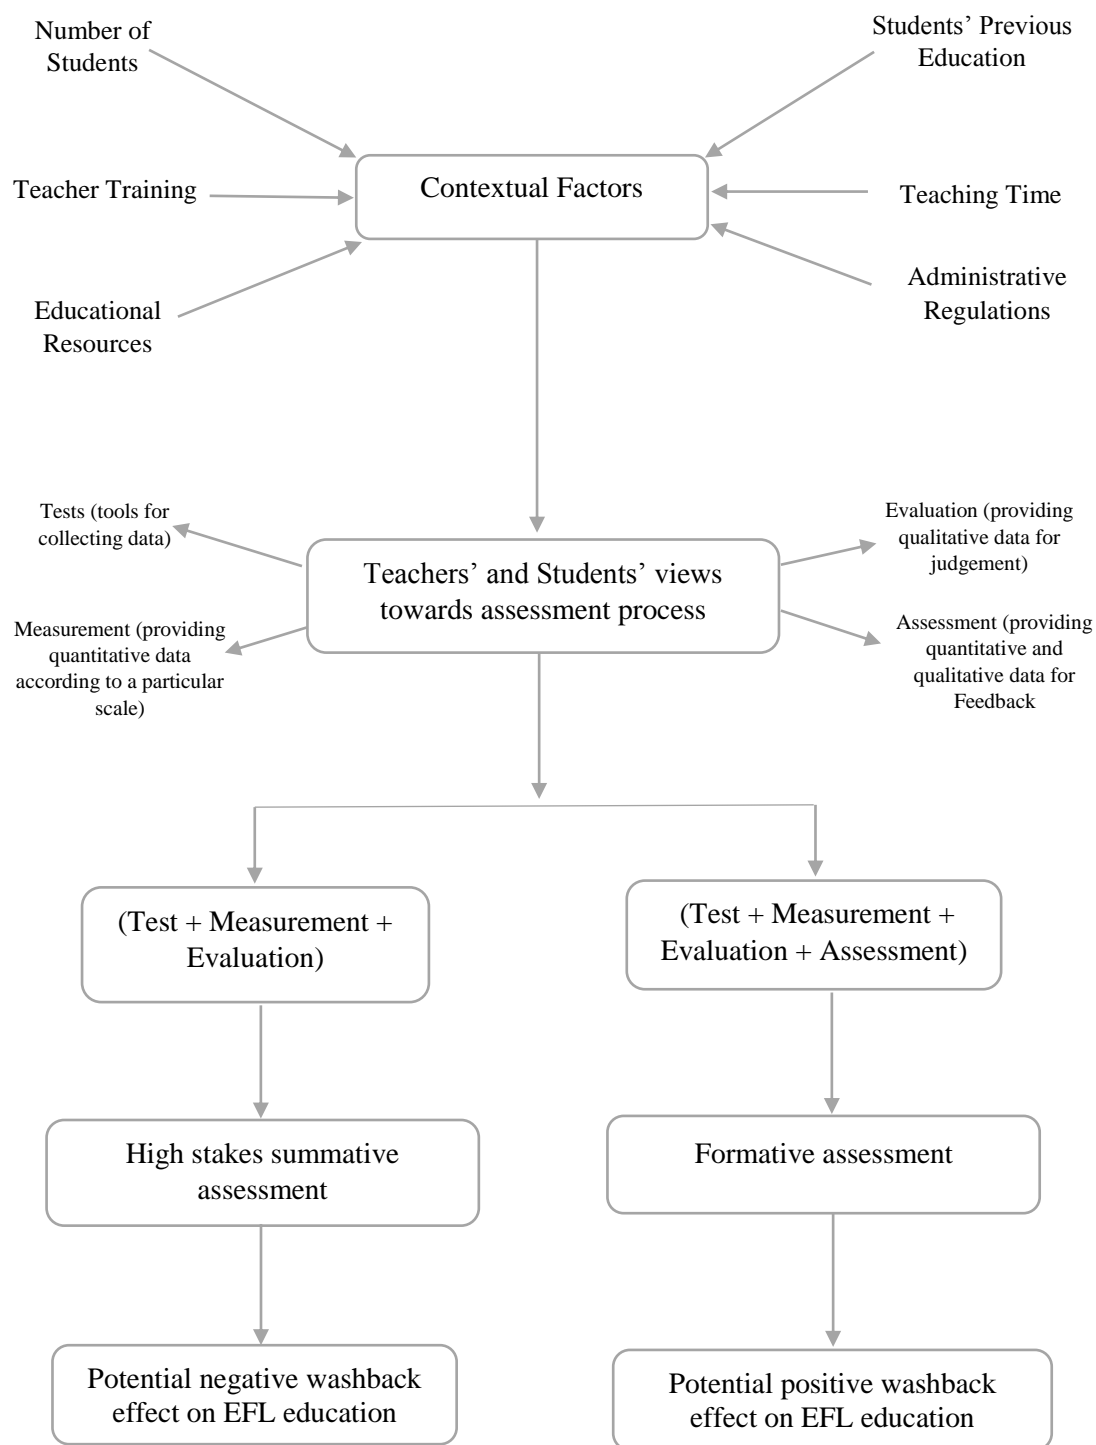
Number of Students

Students' Previous Education

Teacher Training

Contextual Factors

Teaching Time

Educational Resources

Administrative Regulations

Tests (tools for collecting data)

Teachers' and Students' views towards assessment process

Evaluation (providing qualitative data for judgement)

Measurement (providing quantitative data according to a particular scale)

Assessment (providing quantitative and qualitative data for Feedback

(Test + Measurement + Evaluation)

(Test + Measurement + Evaluation + Assessment)

High stakes summative assessment

Formative assessment

Potential negative washback effect on EFL education

Potential positive washback effect on EFL education